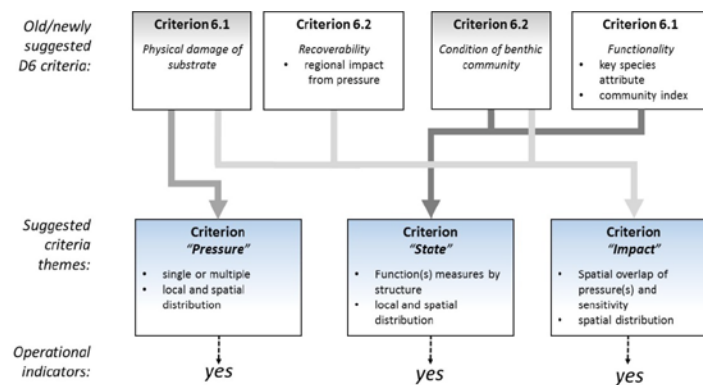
Old/newly suggested D6 criteria:

Criterion 6.1
Physical damage of substrate

Criterion 6.2
Recoverability
• regional impact from pressure

Criterion 6.2
Condition of benthic community

Criterion 6.1
Functionality
• key species attribute
• community index

Suggested criteria themes:

Criterion
"Pressure"
• single or multiple
• local and spatial distribution

Criterion
"State"
• Function(s) measures by structure
• local and spatial distribution

Criterion
"Impact"
• Spatial overlap of pressure(s) and sensitivity
• spatial distribution

Operational indicators:

yes

yes

yes